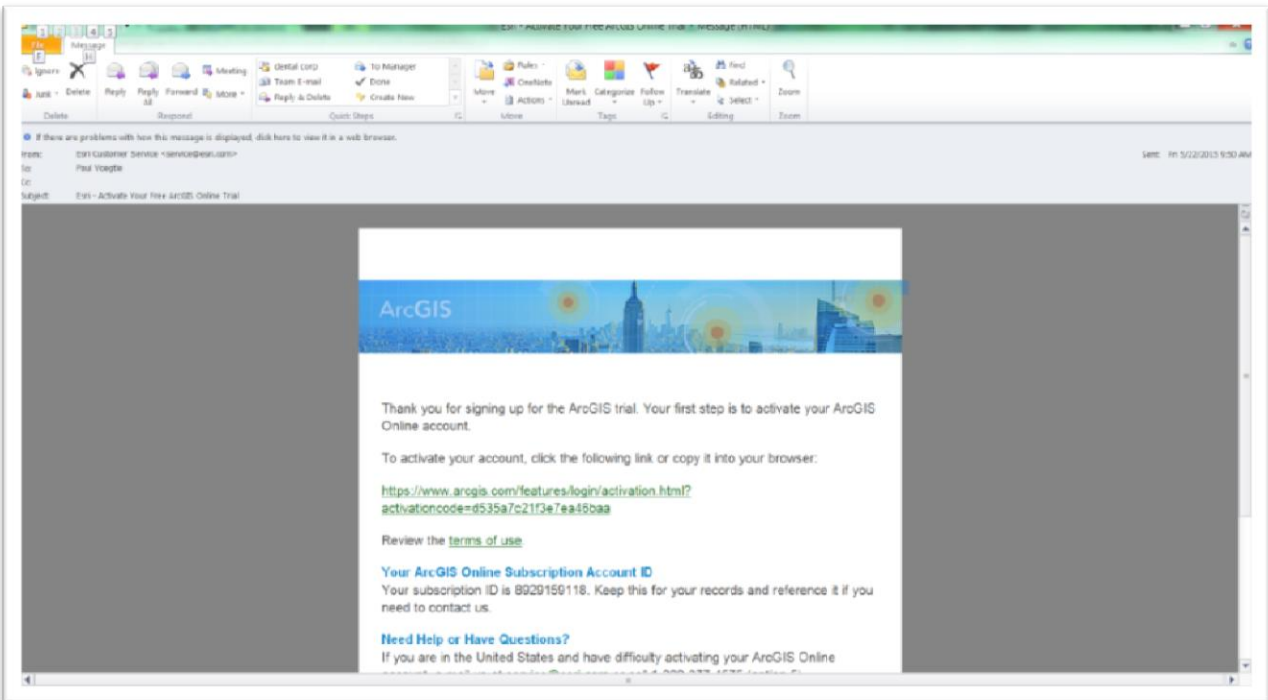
Esri - Activate Your Free ArcGIS Online Trial - Message (HTML)

File Message

Ignore Junk Delete Reply Reply All Forward Meeting More

Delete Respond

Dental corp Team E-mail Reply & Delete To Manager Done Create New

Quick Steps

Move Rules OneNote Actions

Move

Mark Unread Categorize Follow Up

Tags

Translate Find Related Select

Editing

Zoom

Zoom

If there are problems with how this message is displayed, click here to view it in a web browser.

From: Esri Customer Service <service@esri.com>
To: Paul Voegtle
Cc:
Subject: Esri - Activate Your Free ArcGIS Online Trial

Sent: Fri 5/22/2015 9:50 AM

ArcGIS

Thank you for signing up for the ArcGIS trial. Your first step is to activate your ArcGIS Online account.

To activate your account, click the following link or copy it into your browser:

https://www.arcgis.com/features/login/activation.html?activationcode=d535a7c21f3e7ea46baa

Review the terms of use

Your ArcGIS Online Subscription Account ID
Your subscription ID is 8929159118. Keep this for your records and reference it if you need to contact us.

Need Help or Have Questions?
If you are in the United States and have difficulty activating your ArcGIS Online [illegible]